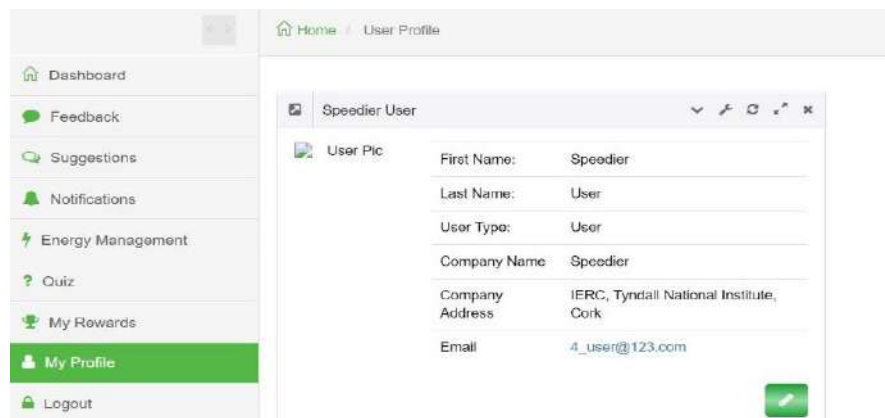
Home / User Profile

Dashboard
Feedback
Suggestions
Notifications
Energy Management
? Quiz
My Rewards
My Profile
Logout

Speedier User

User Pic

| | |
|---|---|
| First Name: | Speedier |
| Last Name: | User |
| User Type: | User |
| Company Name | Speedier |
| Company Address | IERC, Tyndall National Institute, Cork |
| Email | 4_user@123.com |